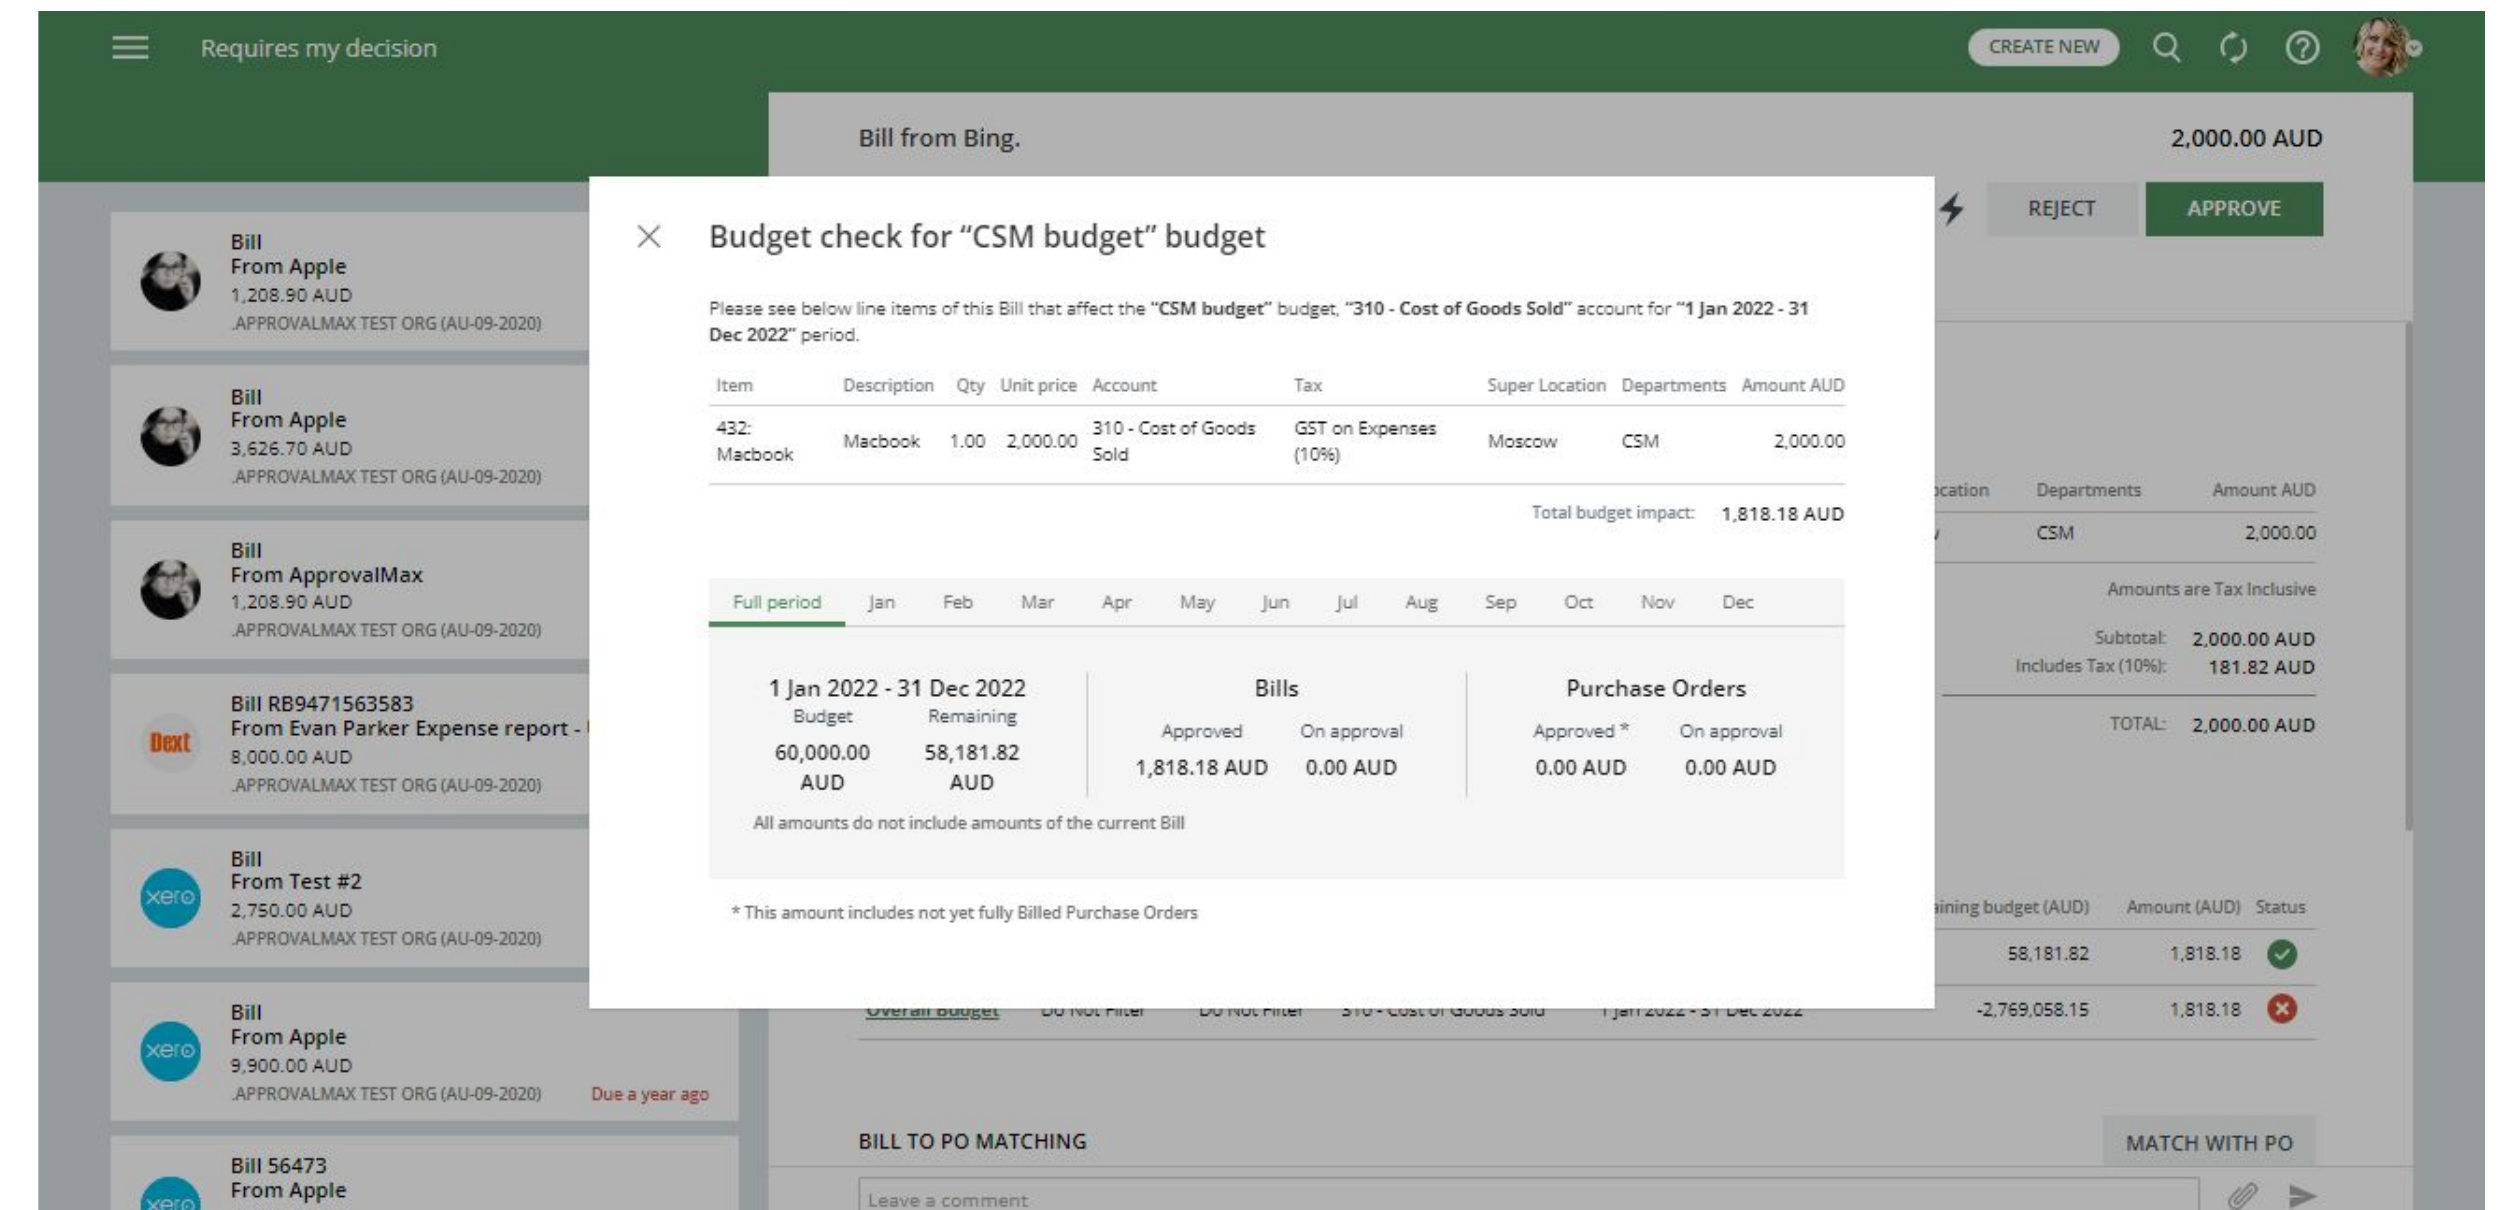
Requires my decision

CREATE NEW

Bill from Bing.

2,000.00 AUD

REJECT APPROVE

Bill
From Apple
1,208.90 AUD
APPROVALMAX TEST ORG (AU-09-2020)

Bill
From Apple
3,626.70 AUD
APPROVALMAX TEST ORG (AU-09-2020)

Bill
From ApprovalMax
1,208.90 AUD
APPROVALMAX TEST ORG (AU-09-2020)

Dext

Bill RB9471563583
From Evan Parker Expense report - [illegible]
8,000.00 AUD
APPROVALMAX TEST ORG (AU-09-2020)

xero

Bill
From Test #2
2,750.00 AUD
APPROVALMAX TEST ORG (AU-09-2020)

xero

Bill
From Apple
9,900.00 AUD
APPROVALMAX TEST ORG (AU-09-2020)
Due a year ago

xero

Bill 56473
From Apple

Budget check for “CSM budget” budget

Please see below line items of this Bill that affect the **“CSM budget”** budget, **“310 - Cost of Goods Sold”** account for **“1 Jan 2022 - 31 Dec 2022”** period.

| Item | Description | Qty | Unit price | Account | Tax | Super Location | Departments | Amount AUD |
|---|---|---|---|---|---|---|---|---|
| 432: Macbook | Macbook | 1.00 | 2,000.00 | 310 - Cost of Goods Sold | GST on Expenses (10%) | Moscow | CSM | 2,000.00 |

Total budget impact: 1,818.18 AUD

Full period Jan Feb Mar Apr May Jun Jul Aug Sep Oct Nov Dec

1 Jan 2022 - 31 Dec 2022
Budget 60,000.00 AUD
Remaining 58,181.82 AUD

Bills
Approved 1,818.18 AUD
On approval 0.00 AUD

Purchase Orders
Approved * 0.00 AUD
On approval 0.00 AUD

All amounts do not include amounts of the current Bill

* This amount includes not yet fully Billed Purchase Orders

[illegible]cation Departments Amount AUD
CSM 2,000.00

Amounts are Tax Inclusive
Subtotal: 2,000.00 AUD
Includes Tax (10%): 181.82 AUD
TOTAL: 2,000.00 AUD

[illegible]aining budget (AUD) Amount (AUD) Status
58,181.82 1,818.18
Overall Budget Do Not Filter Do Not Filter 310 - Cost of Goods Sold 1 Jan 2022 - 31 Dec 2022 -2,769,058.15 1,818.18

BILL TO PO MATCHING
MATCH WITH PO

Leave a comment